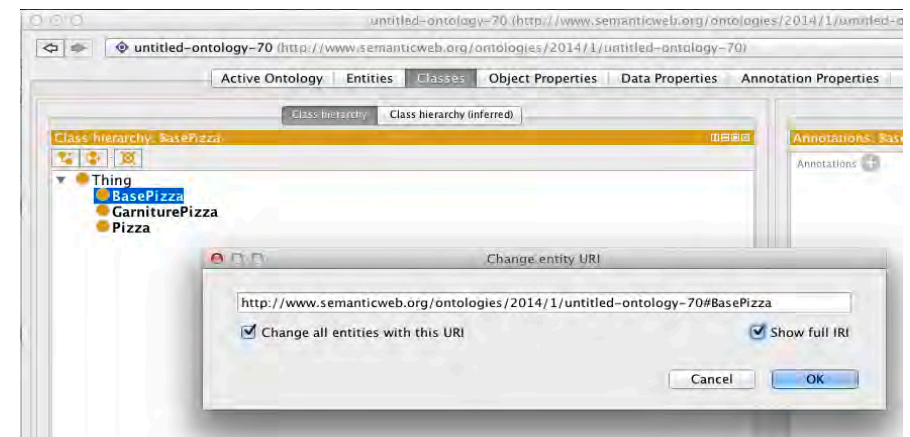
untitled-ontology-70 (http://www.semanticweb.org/ontologies/2014/1/untitled-o

untitled-ontology-70 (http://www.semanticweb.org/ontologies/2014/1/untitled-ontology-70)

Active Ontology | Entities | Classes | Object Properties | Data Properties | Annotation Properties

Class hierarchy | Class hierarchy (inferred)

Class hierarchy: BasePizza

Annotations: Base

Annotations

Thing
BasePizza
GarniturePizza
Pizza

Change entity URI

http://www.semanticweb.org/ontologies/2014/1/untitled-ontology-70#BasePizza

Change all entities with this URI

Show full IRI

Cancel

OK